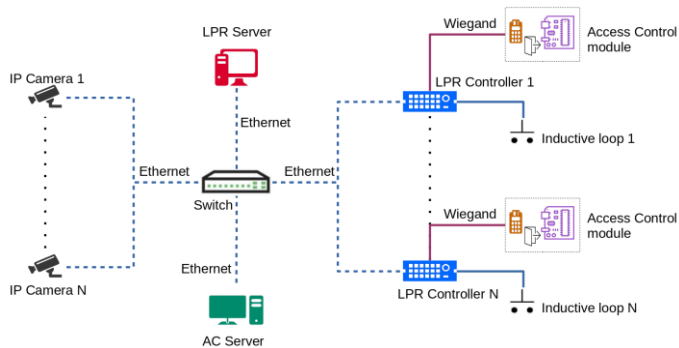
LPR Server

IP Camera 1

Ethernet

Ethernet

Switch

Ethernet

Ethernet

IP Camera N

AC Server

Wiegand

Access Control module

LPR Controller 1

Inductive loop 1

Wiegand

Access Control module

LPR Controller N

Inductive loop N